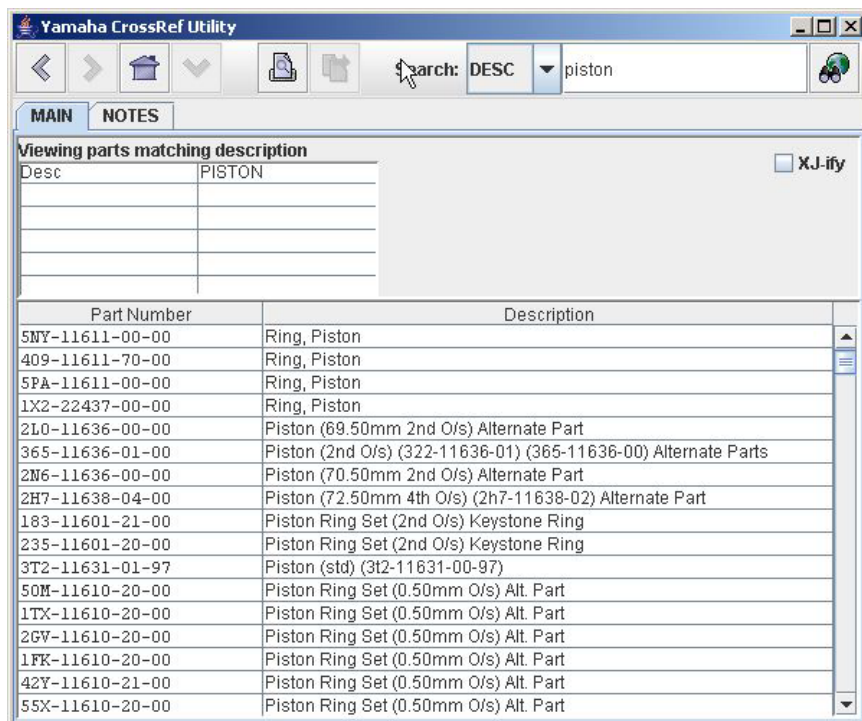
Yamaha CrossRef Utility

Search: DESC piston

MAIN NOTES

Viewing parts matching description

| Desc | PISTON |
|---|---|
| | |
| | |
| | |
| | |
| | |

XJ-ify

| Part Number | Description |
|---|---|
| 5NY-11611-00-00 | Ring, Piston |
| 409-11611-70-00 | Ring, Piston |
| 5PA-11611-00-00 | Ring, Piston |
| 1X2-22437-00-00 | Ring, Piston |
| 2L0-11636-00-00 | Piston (69.50mm 2nd O/s) Alternate Part |
| 365-11636-01-00 | Piston (2nd O/s) (322-11636-01) (365-11636-00) Alternate Parts |
| 2N6-11636-00-00 | Piston (70.50mm 2nd O/s) Alternate Part |
| 2H7-11638-04-00 | Piston (72.50mm 4th O/s) (2h7-11638-02) Alternate Part |
| 183-11601-21-00 | Piston Ring Set (2nd O/s) Keystone Ring |
| 235-11601-20-00 | Piston Ring Set (2nd O/s) Keystone Ring |
| 3T2-11631-01-97 | Piston (std) (3t2-11631-00-97) |
| 50M-11610-20-00 | Piston Ring Set (0.50mm O/s) Alt. Part |
| 1TX-11610-20-00 | Piston Ring Set (0.50mm O/s) Alt. Part |
| 2GV-11610-20-00 | Piston Ring Set (0.50mm O/s) Alt. Part |
| 1FK-11610-20-00 | Piston Ring Set (0.50mm O/s) Alt. Part |
| 42Y-11610-21-00 | Piston Ring Set (0.50mm O/s) Alt. Part |
| 55X-11610-20-00 | Piston Ring Set (0.50mm O/s) Alt. Part |